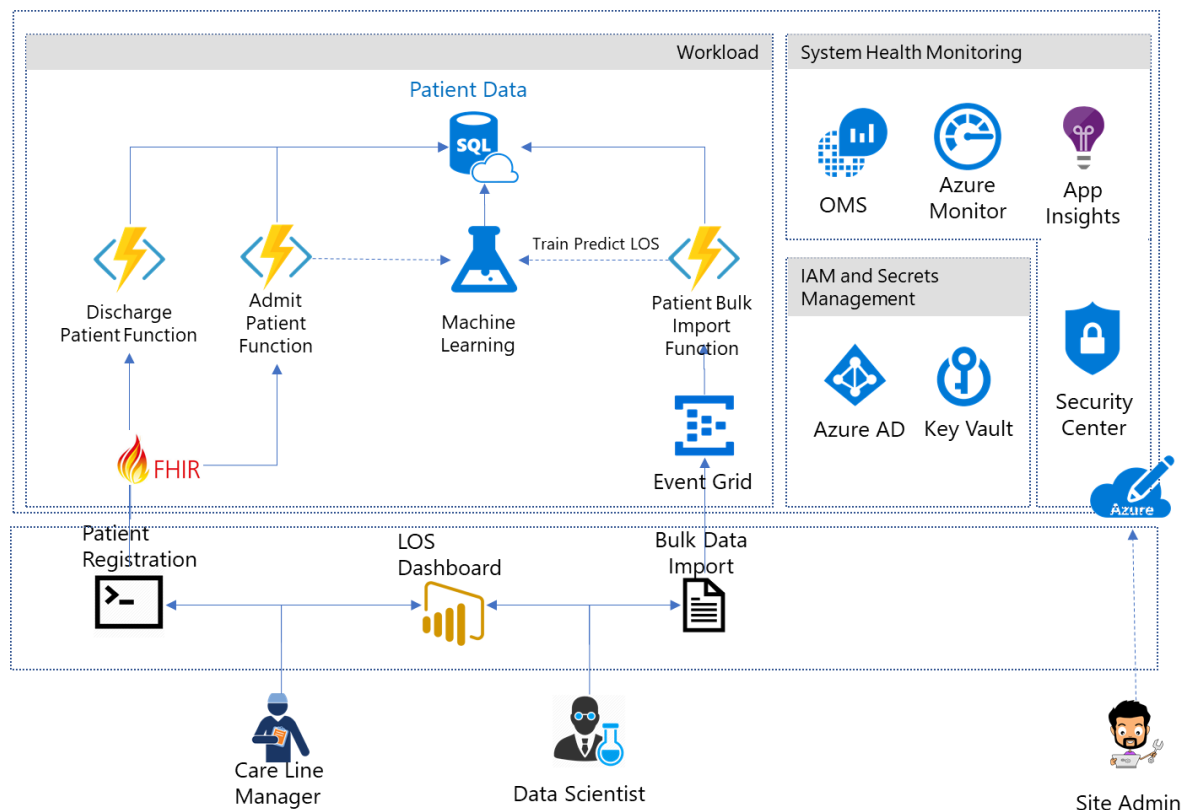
Workload

Patient Data

SQL

Train Predict LOS

Discharge Patient Function

Admit Patient Function

Machine Learning

Patient Bulk Import Function

FHIR

Event Grid

System Health Monitoring

OMS

Azure Monitor

App Insights

IAM and Secrets Management

Azure AD

Key Vault

Security Center

Azure

Patient Registration

LOS Dashboard

Bulk Data Import

Care Line Manager

Data Scientist

Site Admin